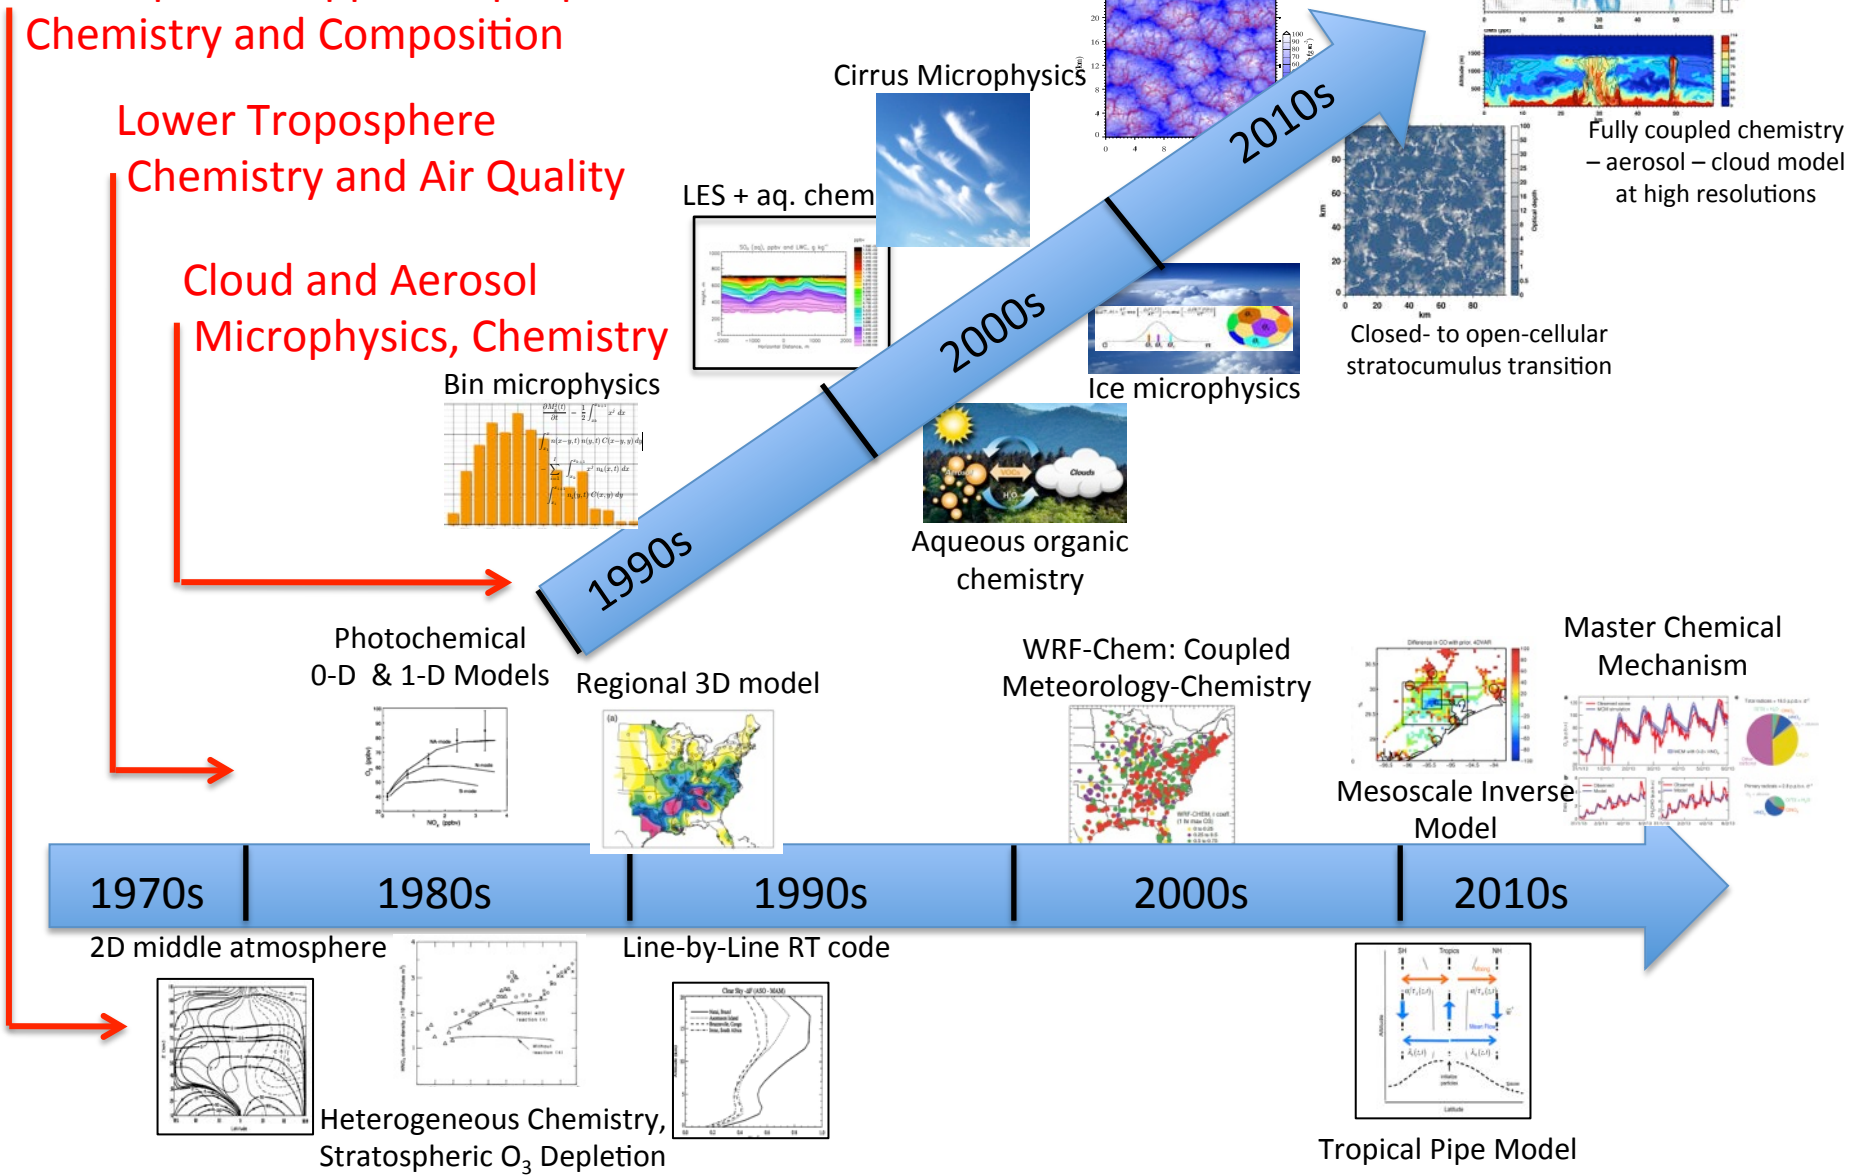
Chemistry and Composition

Lower Troposphere Chemistry and Air Quality

Cloud and Aerosol Microphysics, Chemistry

Cirrus Microphysics

LES + aq. chem

Bin microphysics

1990s

2000s

2010s

Fully coupled chemistry – aerosol – cloud model at high resolutions

Closed- to open-cellular stratocumulus transition

Ice microphysics

Aqueous organic chemistry

Photochemical 0-D & 1-D Models

Regional 3D model

WRF-Chem: Coupled Meteorology-Chemistry

Master Chemical Mechanism

Mesoscale Inverse Model

1970s

1980s

1990s

2000s

2010s

2D middle atmosphere

Line-by-Line RT code

Heterogeneous Chemistry, Stratospheric $O_3$ Depletion

Tropical Pipe Model